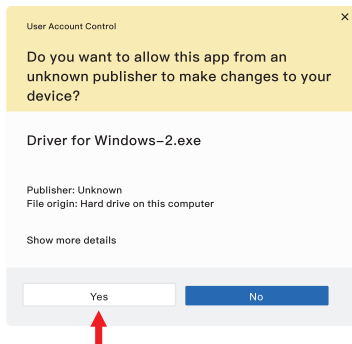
User Account Control

Do you want to allow this app from an unknown publisher to make changes to your device?

Driver for Windows-2.exe

Publisher: Unknown
File origin: Hard drive on this computer

Show more details

Yes

No